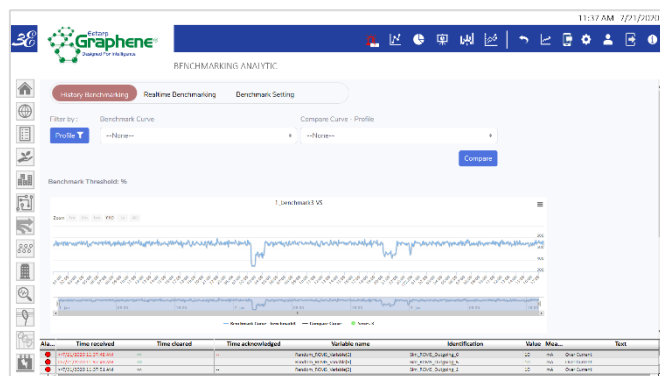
11:37 AM 2/21/2020

3E

Ectorp Graphene
Designed for Infrastructure

BENCHMARKING ANALYTIC

History Benchmarking Realtime Benchmarking Benchmark Setting

Filter by: Benchmark Curve Compare Curve - Profile

Profile --None-- --None--

Compare

Benchmark Threshold: %

1_benchmark3 VS

Zoom 1m 3m 6m YTD 1y All

Benchmark Curve Compare Curve

| Ala... | Time received | Time cleared | Time acknowledged | Variable name | Identification | Value | Mea... | Text |
|---|---|---|---|---|---|---|---|---|
| | 2/21/2020 11:37:48 AM | | | Random_ROWS_Variable[1] | SIM_ROWS_Outgoing_6 | 10 | mA | Over Current |
| | 2/21/2020 11:37:50 AM | | | Random_ROWS_Variable[1] | SIM_ROWS_Outgoing_6 | 10 | mA | Over Current |
| | 2/21/2020 11:37:36 AM | | | Random_ROWS_Variable[1] | SIM_ROWS_Outgoing_3 | 10 | mA | Over Current |